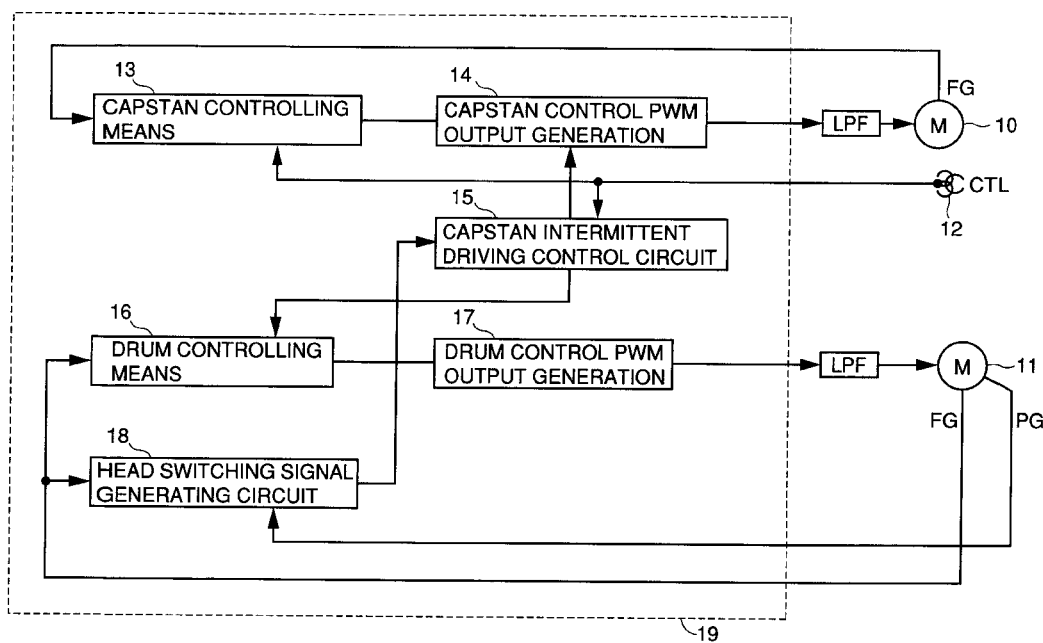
13
CAPSTAN CONTROLLING MEANS

14
CAPSTAN CONTROL PWM OUTPUT GENERATION

LPF

M

10

FG

15
CAPSTAN INTERMITTENT DRIVING CONTROL CIRCUIT

CTL

12

16
DRUM CONTROLLING MEANS

17
DRUM CONTROL PWM OUTPUT GENERATION

LPF

M

11

FG

PG

18
HEAD SWITCHING SIGNAL GENERATING CIRCUIT

19